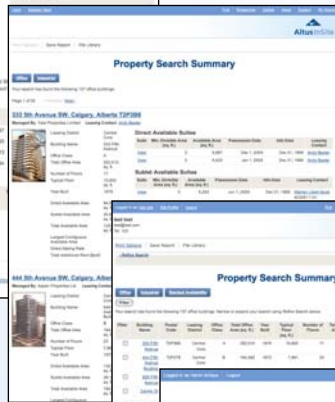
AltusInSite

Property Search Summary

Office | Industrial

333 5th Avenue SW, Calgary, Alberta T2P3B6

Direct Available Suites

Sublet Available Suites

444 5th Avenue SW, Calgary, Alber

Print Options | Saved Report | File Library

Property Search Summary

Office | Industrial | Sorted Availability

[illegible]